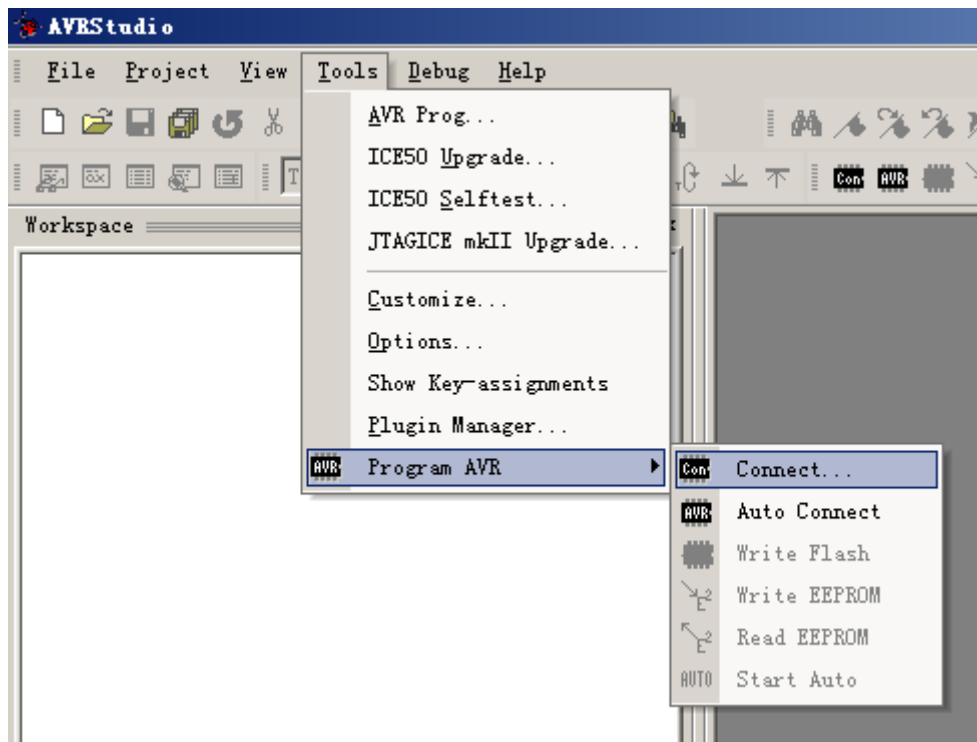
AVRStudio

File Project View Tools Debug Help

Workspace

AVR Prog...
ICE50 Upgrade...
ICE50 Selftest...
JTAGICE mkII Upgrade...
Customize...
Options...
Show Key-assignments
Plugin Manager...
AVR Program AVR

Con Connect...
AVR Auto Connect
Write Flash
Write EEPROM
Read EEPROM
AUTO Start Auto